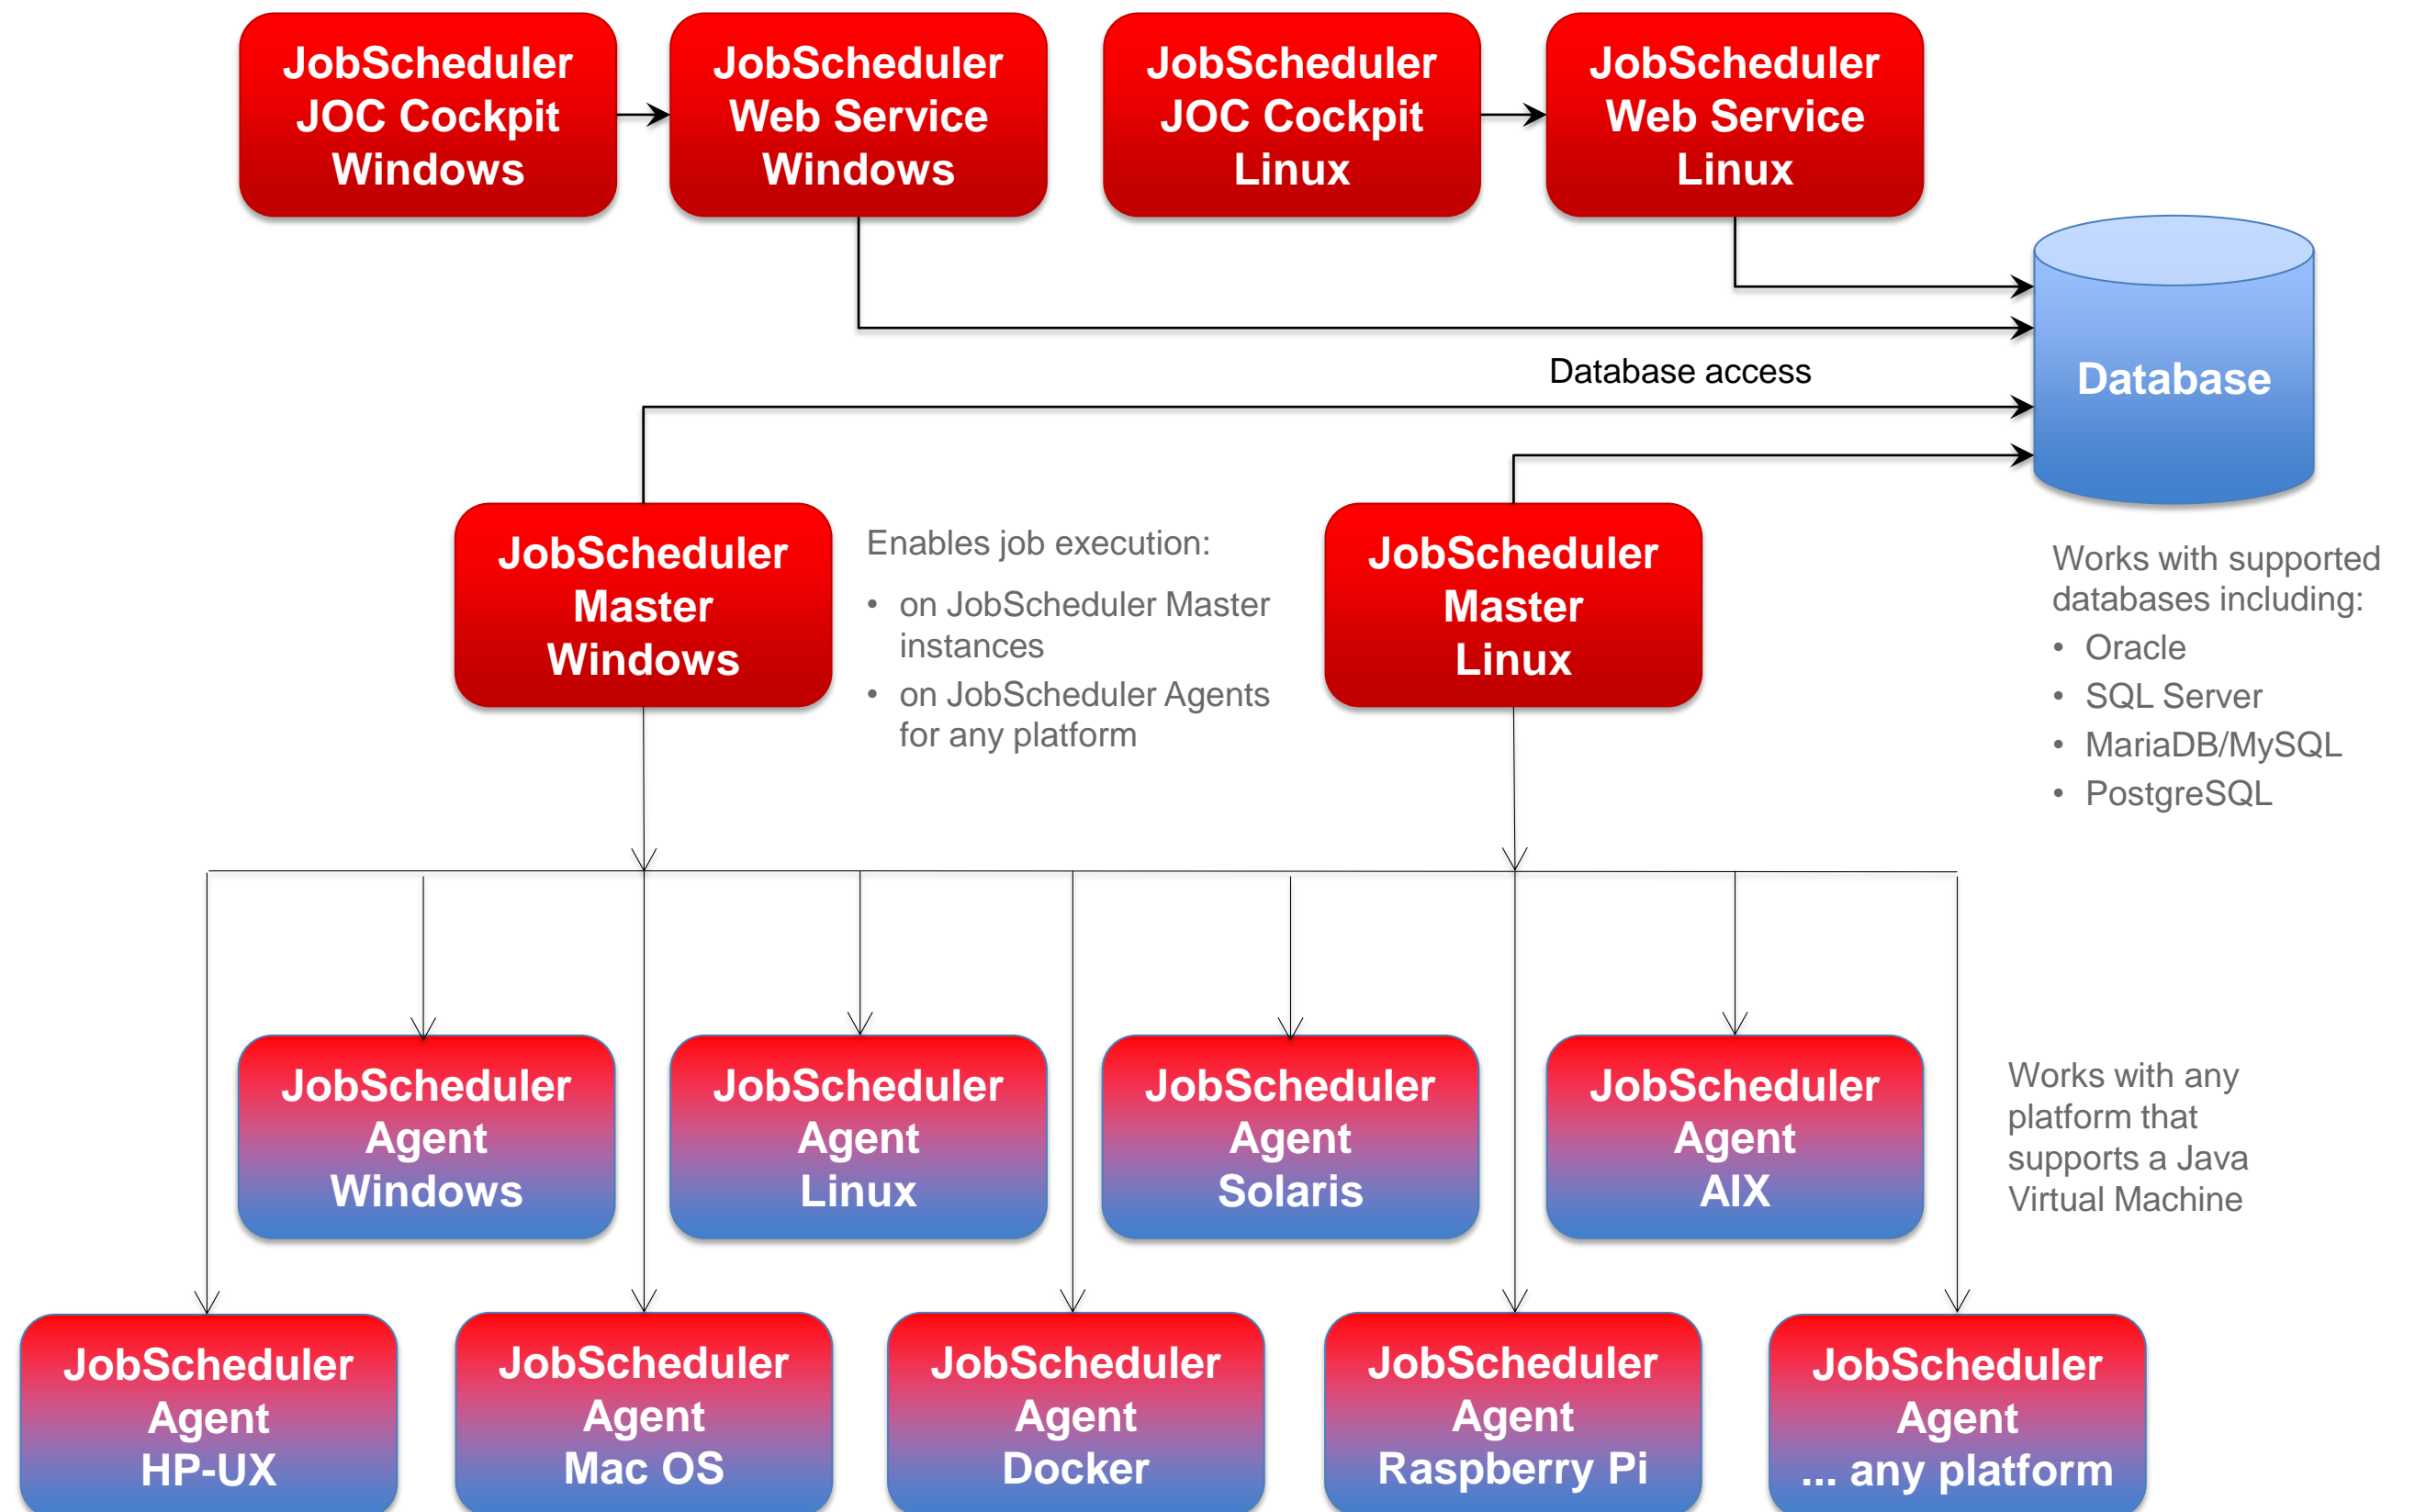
JobScheduler JOC Cockpit Windows

JobScheduler Web Service Windows

JobScheduler JOC Cockpit Linux

JobScheduler Web Service Linux

Database access

Database

JobScheduler Master Windows

Enables job execution:
• on JobScheduler Master instances
• on JobScheduler Agents for any platform

JobScheduler Master Linux

Works with supported databases including:
• Oracle
• SQL Server
• MariaDB/MySQL
• PostgreSQL

JobScheduler Agent Windows

JobScheduler Agent Linux

JobScheduler Agent Solaris

JobScheduler Agent AIX

Works with any platform that supports a Java Virtual Machine

JobScheduler Agent HP-UX

JobScheduler Agent Mac OS

JobScheduler Agent Docker

JobScheduler Agent Raspberry Pi

JobScheduler Agent ... any platform